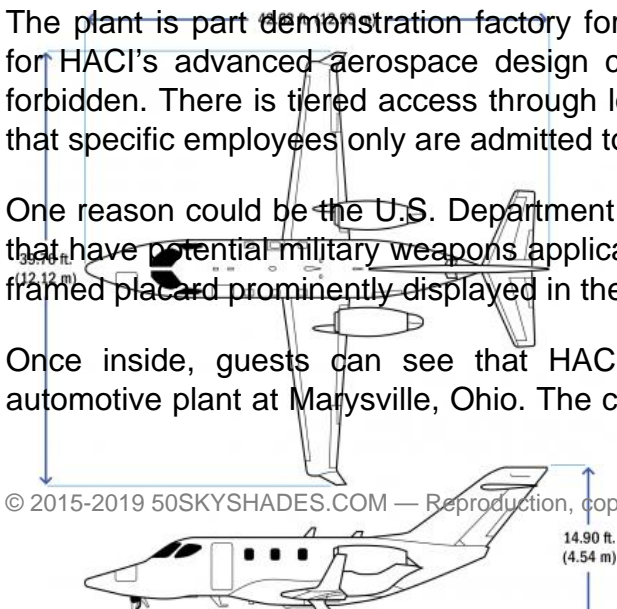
The plant is part demonstration factory for HACI's advanced aerospace design c forbidden. There is tiered access through l that specific employees only are admitted to

One reason could be the U.S. Department that have potential military weapons applica framed placard prominently displayed in the

Once inside, guests can see that HAC automotive plant at Marysville, Ohio. The c

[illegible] ft. ([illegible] m)

39.70 ft. (12.12 m)

© 2015-2019 50SKYSHADES.COM — Reproduction, cop

14.90 ft. (4.54 m)